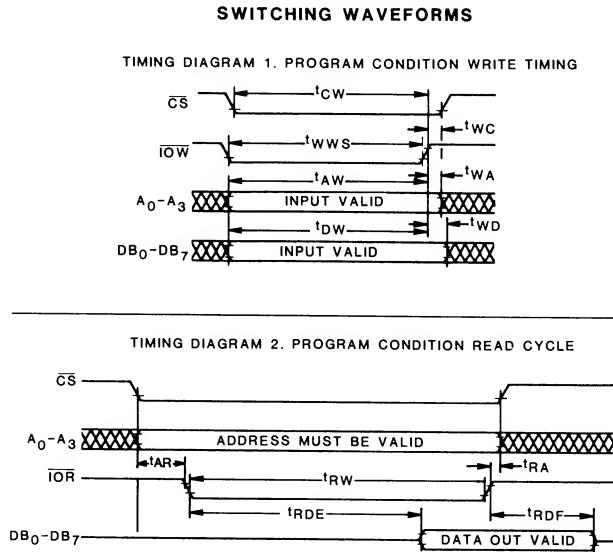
SWITCHING WAVEFORMS

TIMING DIAGRAM 1. PROGRAM CONDITION WRITE TIMING

$\overline{CS}$

$t_{CW}$

$t_{WC}$

$\overline{IOW}$

$t_{WWS}$

$t_{AW}$

$t_{WA}$

$A_0$–$A_3$

INPUT VALID

$t_{DW}$

$t_{WD}$

$DB_0$–$DB_7$

INPUT VALID

TIMING DIAGRAM 2. PROGRAM CONDITION READ CYCLE

$\overline{CS}$

$A_0$–$A_3$

ADDRESS MUST BE VALID

$t_{AR}$

$t_{RA}$

$\overline{IOR}$

$t_{RW}$

$t_{RDE}$

$t_{RDF}$

$DB_0$–$DB_7$

DATA OUT VALID